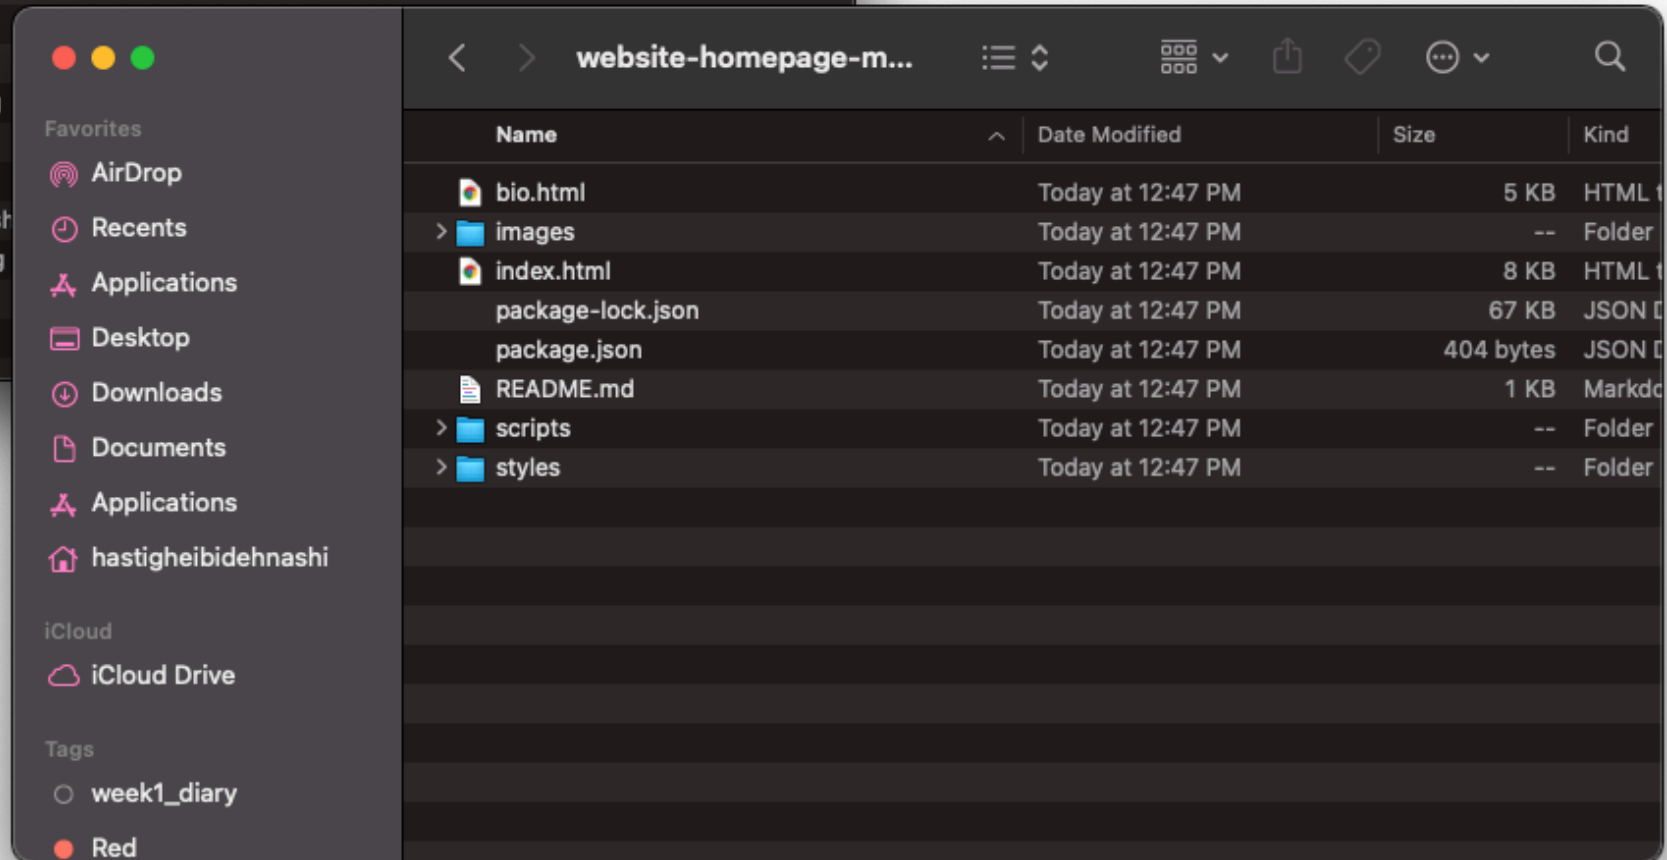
website-homepage-m...

Favorites
AirDrop
Recents
Applications
Desktop
Downloads
Documents
Applications
hastigheibidehnashi

iCloud
iCloud Drive

Tags
week1_diary
Red

| Name | Date Modified | Size | Kind |
|---|---|---|---|
| bio.html | Today at 12:47 PM | 5 KB | HTML t |
| images | Today at 12:47 PM | -- | Folder |
| index.html | Today at 12:47 PM | 8 KB | HTML t |
| package-lock.json | Today at 12:47 PM | 67 KB | JSON [ |
| package.json | Today at 12:47 PM | 404 bytes | JSON [ |
| README.md | Today at 12:47 PM | 1 KB | Markdc |
| scripts | Today at 12:47 PM | -- | Folder |
| styles | Today at 12:47 PM | -- | Folder |